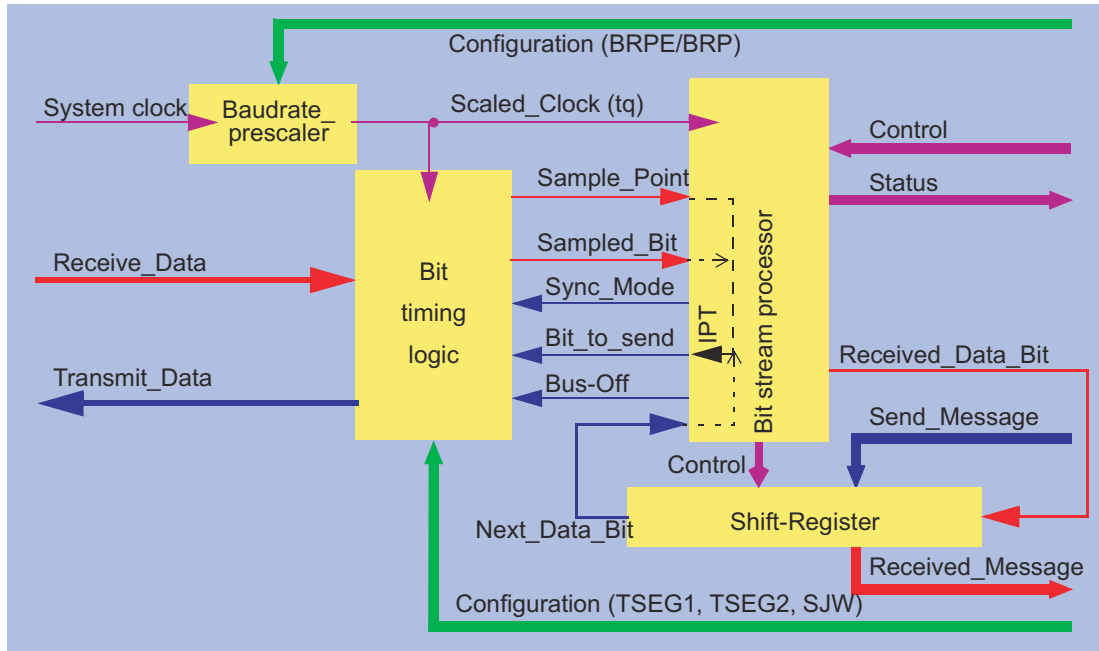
Configuration (BRPE/BRP)

System clock

Baudrate_ prescaler

Scaled_Clock (tq)

Control

Sample_Point

Status

Sampled_Bit

Receive_Data

Bit timing logic

Sync_Mode

IPT

Bit stream processor

Bit_to_send

Received_Data_Bit

Transmit_Data

Bus-Off

Send_Message

Control

Next_Data_Bit

Shift-Register

Received_Message

Configuration (TSEG1, TSEG2, SJW)